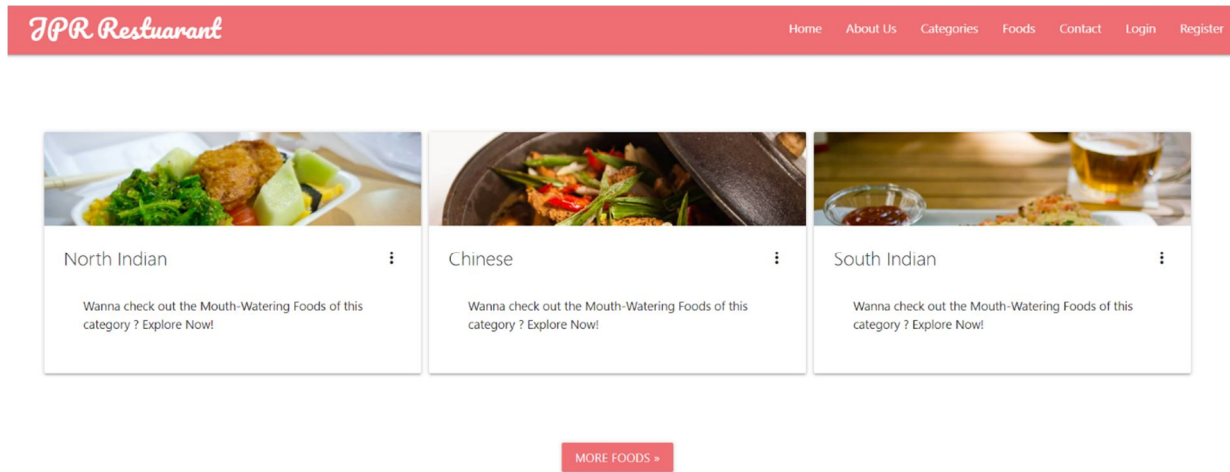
JPR Restuarant

Home About Us Categories Foods Contact Login Register

North Indian

Wanna check out the Mouth-Watering Foods of this category ? Explore Now!

Chinese

Wanna check out the Mouth-Watering Foods of this category ? Explore Now!

South Indian

Wanna check out the Mouth-Watering Foods of this category ? Explore Now!

MORE FOODS »